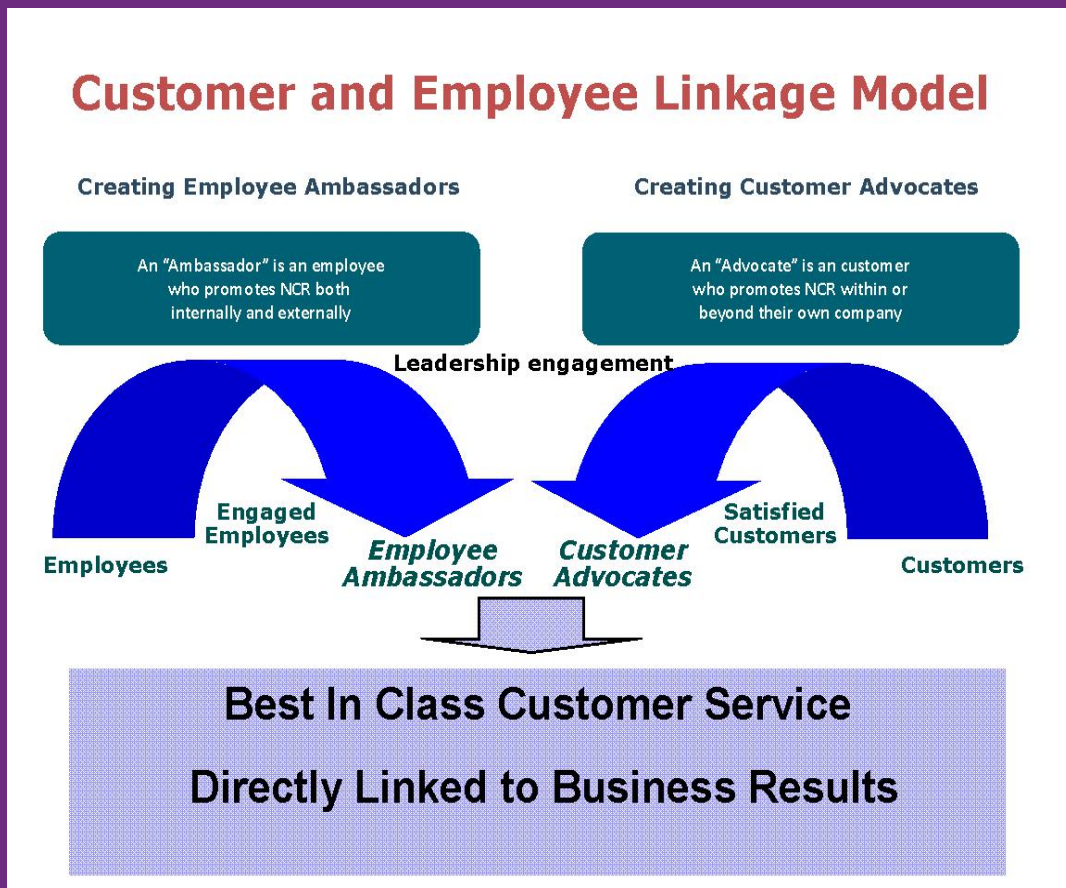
Customer and Employee Linkage Model

Creating Employee Ambassadors

An “Ambassador” is an employee who promotes NCR both internally and externally

Creating Customer Advocates

An “Advocate” is an customer who promotes NCR within or beyond their own company

Leadership engagement

Employees

Engaged Employees

Employee Ambassadors

Customer Advocates

Satisfied Customers

Customers

Best In Class Customer Service

Directly Linked to Business Results